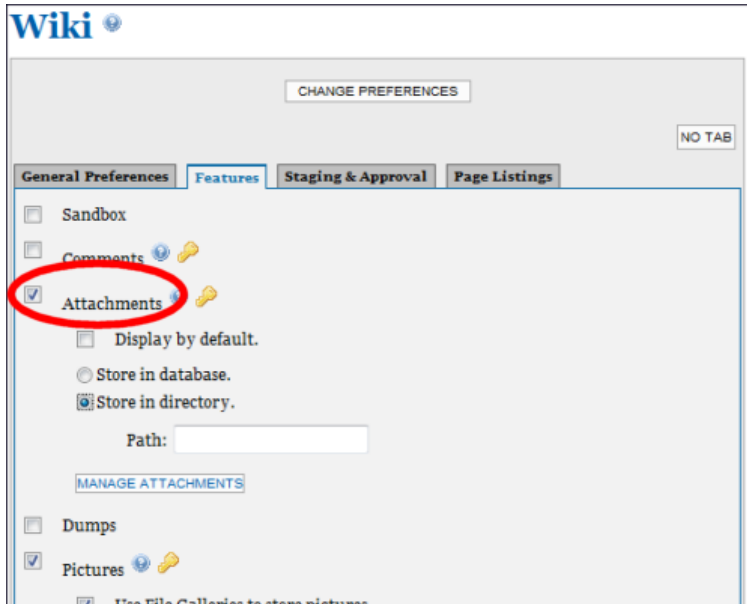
Wiki

CHANGE PREFERENCES

NO TAB

General Preferences | Features | Staging & Approval | Page Listings

Sandbox

Comments

Attachments

Display by default.

Store in database.

Store in directory.

Path:

MANAGE ATTACHMENTS

Dumps

Pictures

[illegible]